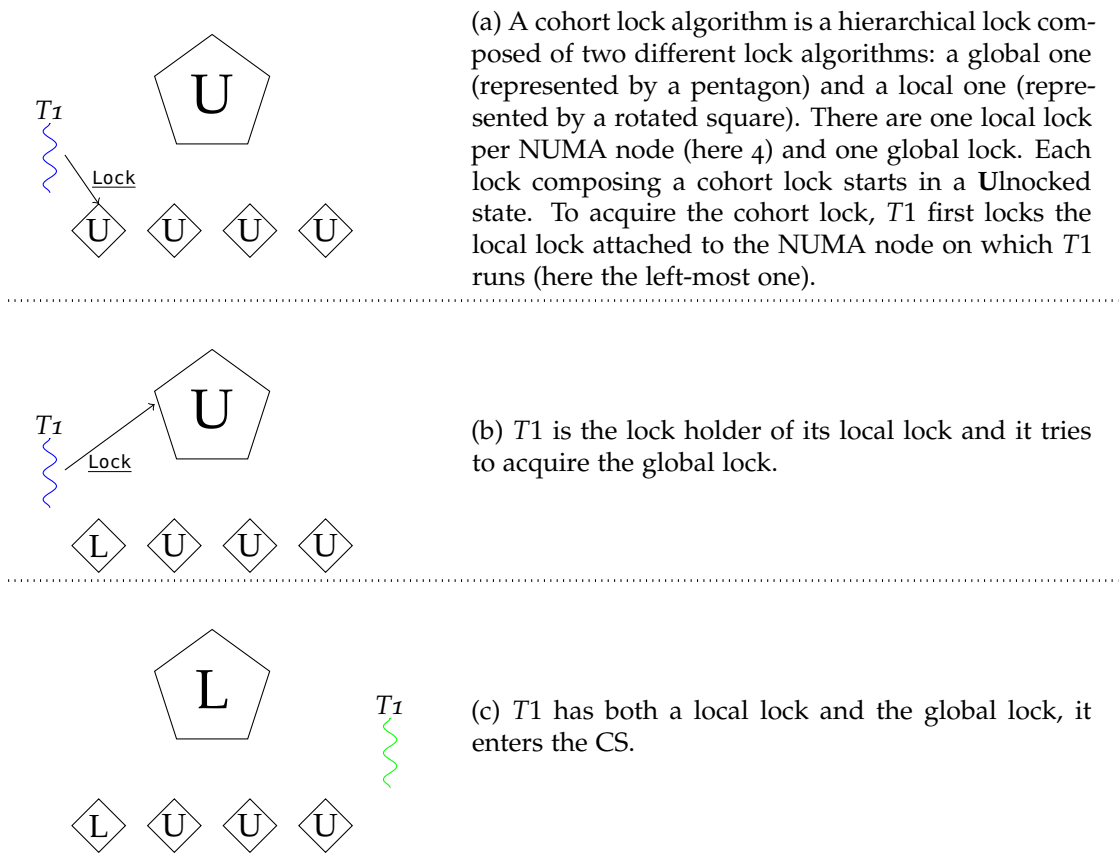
U

T1

Lock

U U U U

(a) A cohort lock algorithm is a hierarchical lock composed of two different lock algorithms: a global one (represented by a pentagon) and a local one (represented by a rotated square). There are one local lock per NUMA node (here 4) and one global lock. Each lock composing a cohort lock starts in a **U**nlocked state. To acquire the cohort lock, $T1$ first locks the local lock attached to the NUMA node on which $T1$ runs (here the left-most one).

U

T1

Lock

L U U U

(b) $T1$ is the lock holder of its local lock and it tries to acquire the global lock.

L

T1

L U U U

(c) $T1$ has both a local lock and the global lock, it enters the CS.